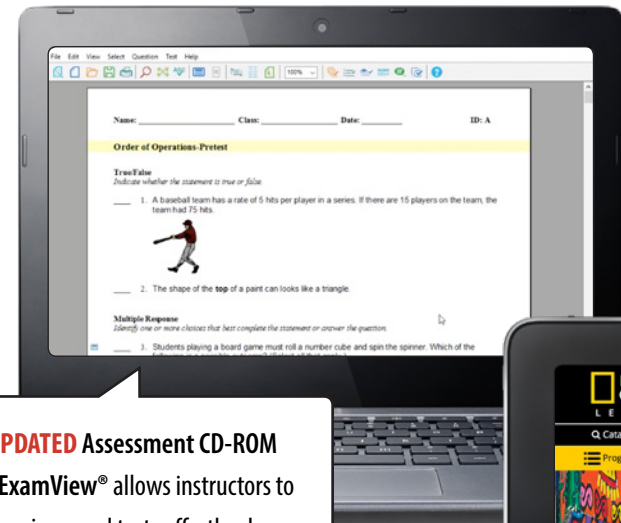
File Edit View Select Question Test Help

100%

Name: ______________ Class: ______________ Date: ________ ID: A

Order of Operations-Pretest

True/False
Indicate whether the statement is true or false.

____ 1. A baseball team has a rate of 5 hits per player in a series. If there are 15 players on the team, the team had 75 hits.

____ 2. The shape of the **top** of a paint can looks like a triangle.

Multiple Response
Identify one or more choices that best complete the statement or answer the question.

____ 3. Students playing a board game must roll a number cube and spin the spinner. Which of the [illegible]

PDATED Assessment CD-ROM
ExamView® allows instructors to

L E

Q Cata

Prog